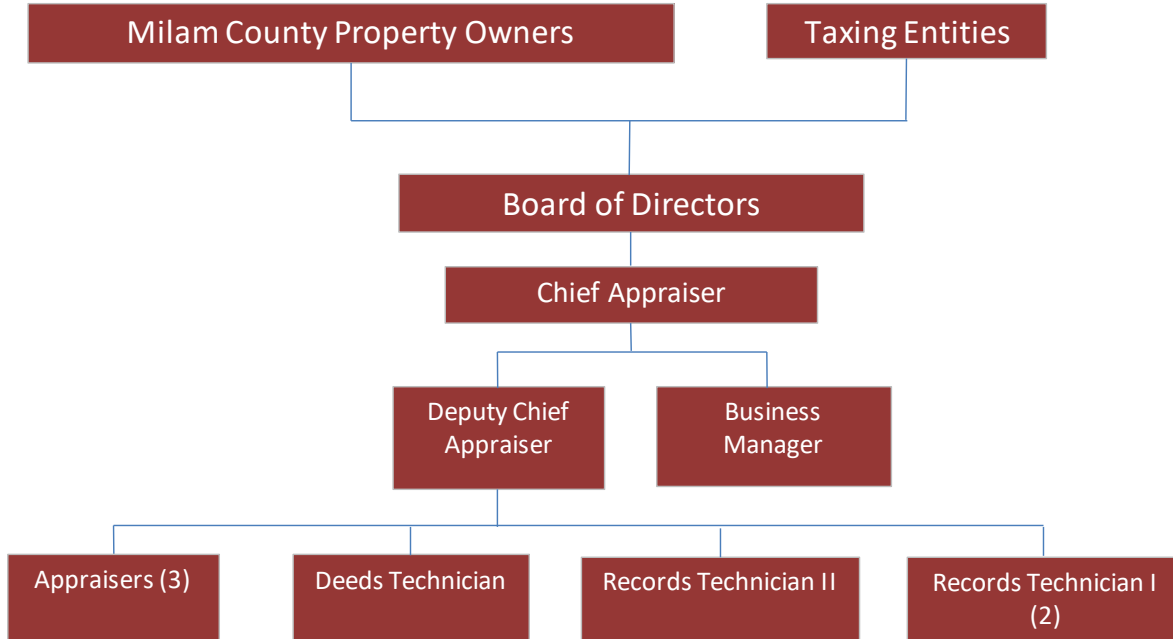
Milam County Property Owners

Taxing Entities

Board of Directors

Chief Appraiser

Deputy Chief Appraiser

Business Manager

Appraisers (3)

Deeds Technician

Records Technician II

Records Technician I (2)